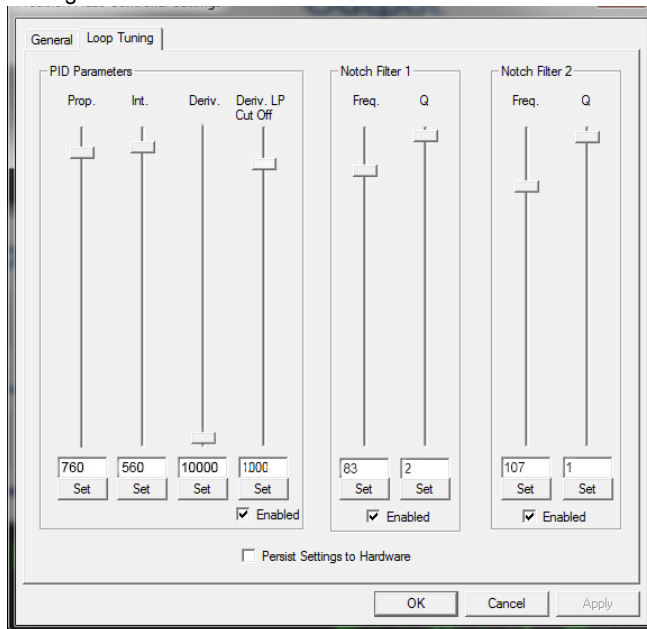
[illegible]

General Loop Tuning

PID Parameters

Prop. Int. Deriv. Deriv. LP Cut Off

760 Set
560 Set
10000 Set
1000 Set

☑ Enabled

Notch Filter 1

Freq. Q

83 Set
2 Set

☑ Enabled

Notch Filter 2

Freq. Q

107 Set
1 Set

☑ Enabled

☐ Persist Settings to Hardware

OK Cancel Apply